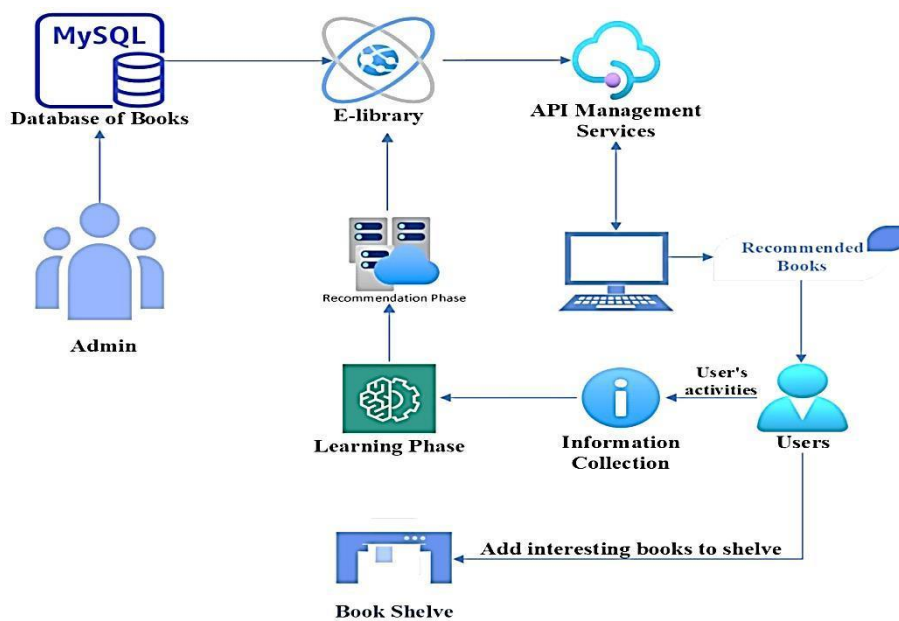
MySQL
Database of Books

E-library

API Management Services

Admin

Recommendation Phase

Recommended Books

Learning Phase

Information Collection

User's activities

Users

Add interesting books to shelve

Book Shelve